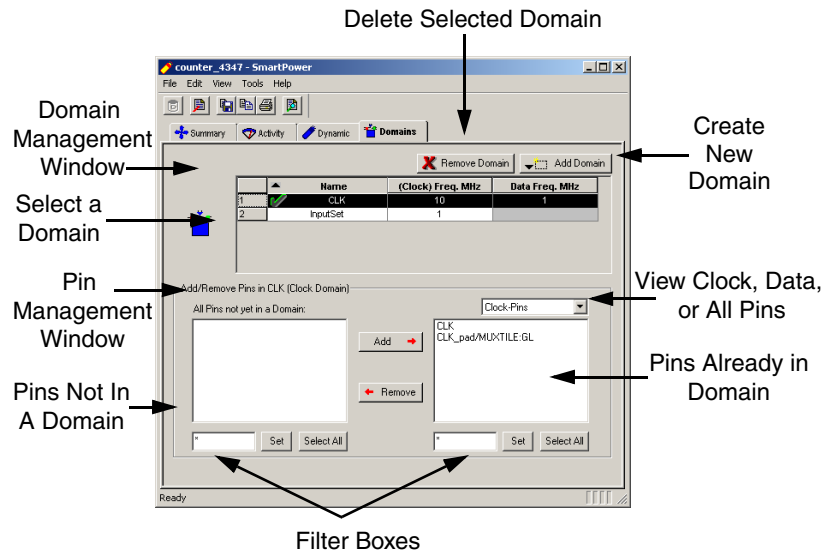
Delete Selected Domain

counter_4347 - SmartPower

File Edit View Tools Help

Summary Activity Dynamic Domains

Domain Management Window

Create New Domain

Remove Domain Add Domain

| | Name | (Clock) Freq. MHz | Data Freq. MHz |
|---|---|---|---|
| 1 | CLK | 10 | 1 |
| 2 | InputSet | 1 | |

Select a Domain

Pin Management Window

Add/Remove Pins in CLK (Clock Domain)

View Clock, Data, or All Pins

All Pins not yet in a Domain:

Clock-Pins

Add

CLK
CLK_pad/MUXTILE:GL

Pins Already in Domain

Pins Not In A Domain

Remove

* Set Select All

* Set Select All

Ready

Filter Boxes